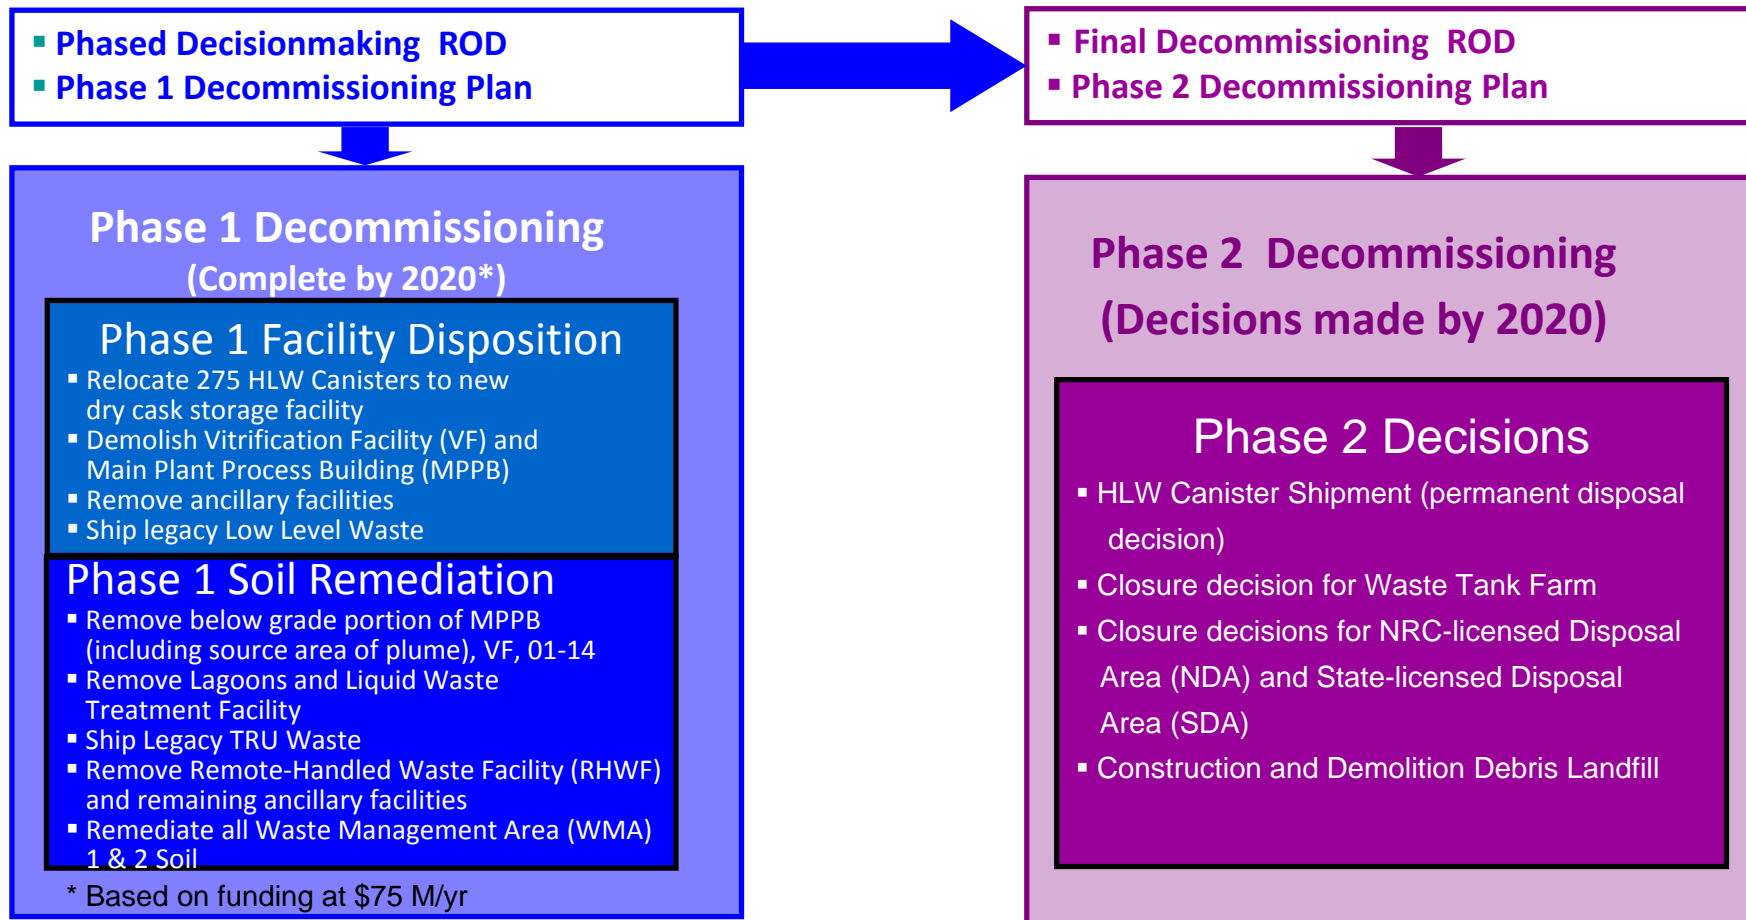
- Phased Decisionmaking ROD
- Phase 1 Decommissioning Plan

- Final Decommissioning ROD
- Phase 2 Decommissioning Plan

Phase 1 Decommissioning
(Complete by 2020*)

Phase 1 Facility Disposition
- Relocate 275 HLW Canisters to new dry cask storage facility
- Demolish Vitrification Facility (VF) and Main Plant Process Building (MPPB)
- Remove ancillary facilities
- Ship legacy Low Level Waste

Phase 1 Soil Remediation
- Remove below grade portion of MPPB (including source area of plume), VF, 01-14
- Remove Lagoons and Liquid Waste Treatment Facility
- Ship Legacy TRU Waste
- Remove Remote-Handled Waste Facility (RHWF) and remaining ancillary facilities
- Remediate all Waste Management Area (WMA) 1 & 2 Soil

* Based on funding at $75 M/yr

Phase 2 Decommissioning
(Decisions made by 2020)

Phase 2 Decisions
- HLW Canister Shipment (permanent disposal decision)
- Closure decision for Waste Tank Farm
- Closure decisions for NRC-licensed Disposal Area (NDA) and State-licensed Disposal Area (SDA)
- Construction and Demolition Debris Landfill